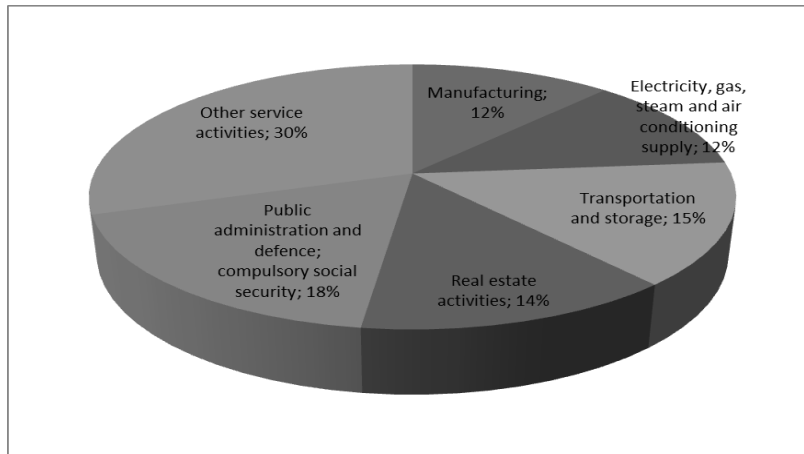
Other service activities; 30%

Manufacturing; 12%

Electricity, gas, steam and air conditioning supply; 12%

Transportation and storage; 15%

Real estate activities; 14%

Public administration and defence; compulsory social security; 18%